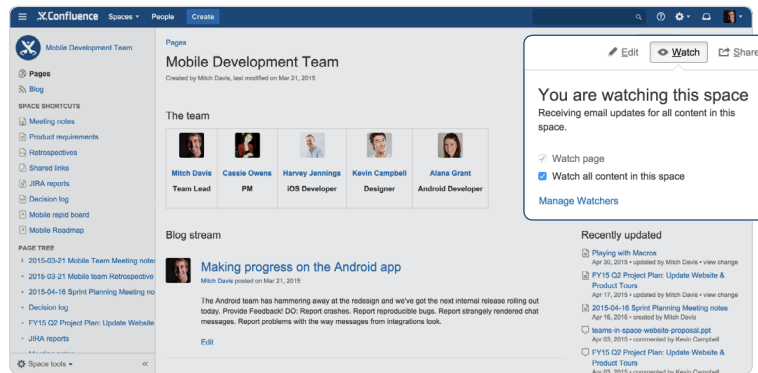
Confluence Spaces People Create

Mobile Development Team

Pages
Blog

SPACE SHORTCUTS
Meeting notes
Product requirements
Retrospectives
Shared links
JIRA reports
Decision log
Mobile rapid board
Mobile Roadmap

PAGE TREE
2015-03-21 Mobile Team Meeting notes
2015-03-21 Mobile team Retrospective
2015-04-16 Sprint Planning Meeting no
Decision log
FY15 Q2 Project Plan: Update Website
JIRA reports

Space tools

Pages
Mobile Development Team
Created by Mitch Davis, last modified on Mar 21, 2015

The team

| Mitch Davis | Cassie Owens | Harvey Jennings | Kevin Campbell | Alana Grant |
|---|---|---|---|---|
| Team Lead | PM | iOS Developer | Designer | Android Developer |

Blog stream

Making progress on the Android app
Mitch Davis Apr 30, 2015

The Android team has hammering away at the redesign and we've got the next internal release rolling out today. Provide Feedback! DO: Report crashes. Report reproducible bugs. Report strangely rendered chat messages. Report problems with the way messages from integrations look.

Edit

Edit Watch Share

You are watching this space
Receiving email updates for all content in this space.

Watch page
Watch all content in this space

Manage Watchers

Recently updated
Playing with Macros
Apr 30, 2015 • updated by Mitch Davis • view change
FY15 Q2 Project Plan: Update Website & Product Tours
Apr 17, 2015 • updated by Mitch Davis • view change
2015-04-16 Sprint Planning Meeting notes
Apr 16, 2015 • updated by Mitch Davis • view change
teams-in-space-website-proposal.ppt
Apr 05, 2015 • commented by Kevin Campbell
FY15 Q2 Project Plan: Update Website & Product Tours
Apr 05, 2015 • commented by Kevin Campbell